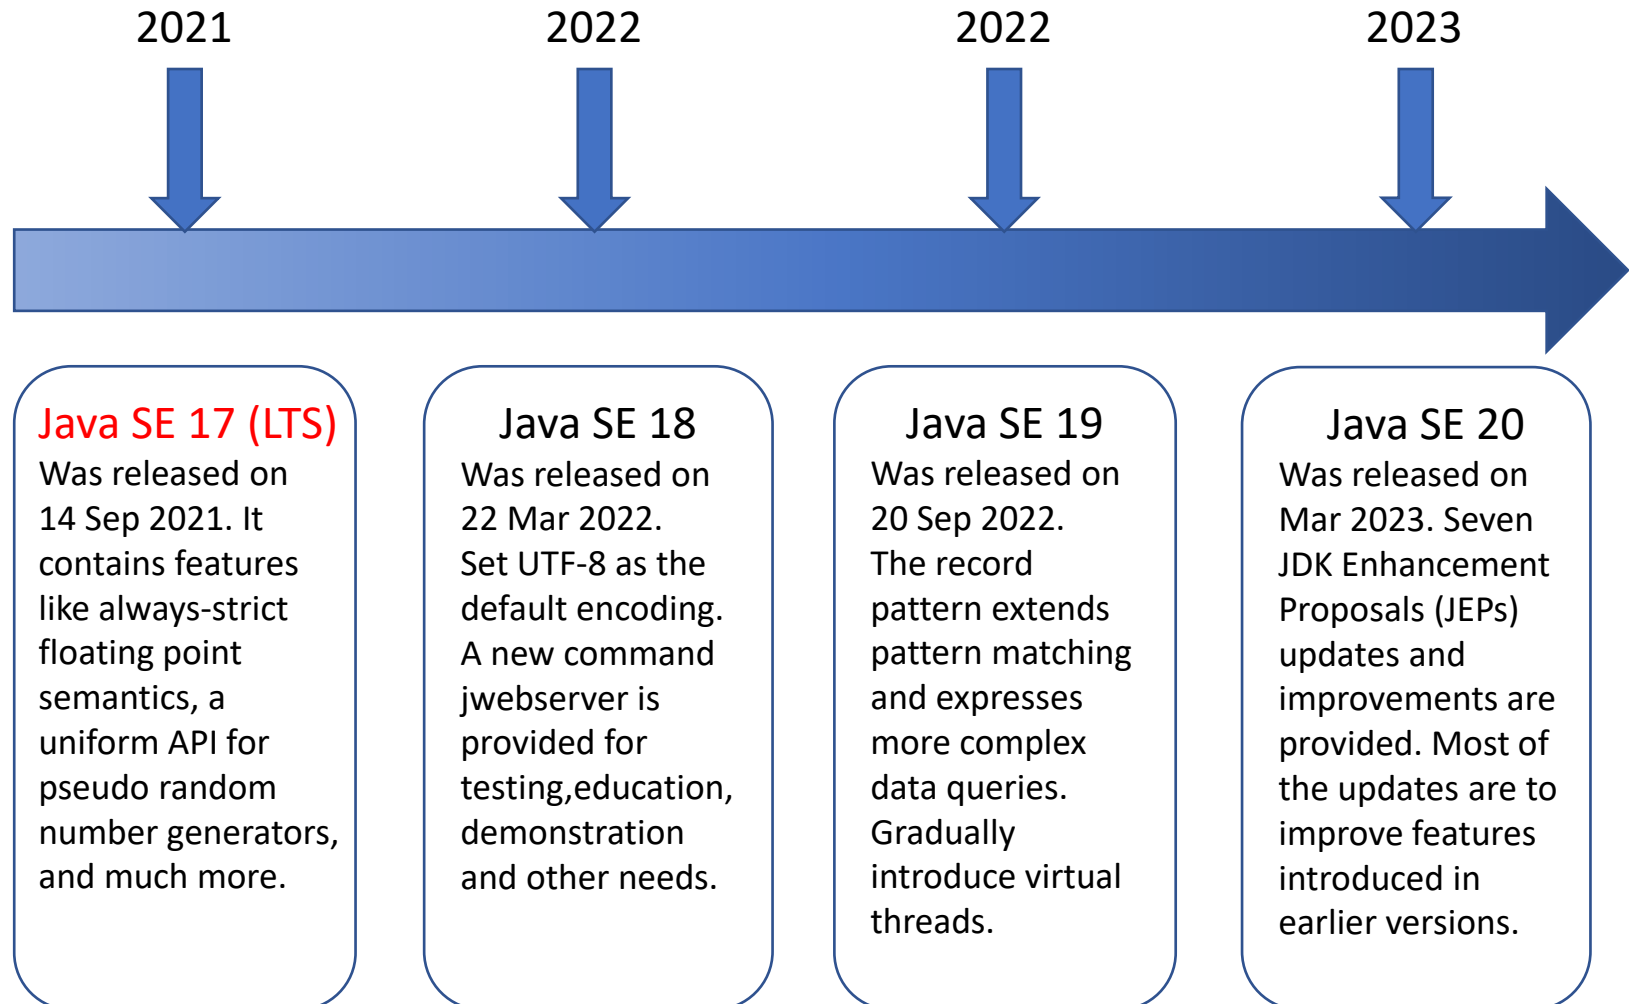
2021

2022

2022

2023

Java SE 17 (LTS)
Was released on 14 Sep 2021. It contains features like always-strict floating point semantics, a uniform API for pseudo random number generators, and much more.

Java SE 18
Was released on 22 Mar 2022. Set UTF-8 as the default encoding. A new command jwebserver is provided for testing,education, demonstration and other needs.

Java SE 19
Was released on 20 Sep 2022. The record pattern extends pattern matching and expresses more complex data queries. Gradually introduce virtual threads.

Java SE 20
Was released on Mar 2023. Seven JDK Enhancement Proposals (JEPs) updates and improvements are provided. Most of the updates are to improve features introduced in earlier versions.